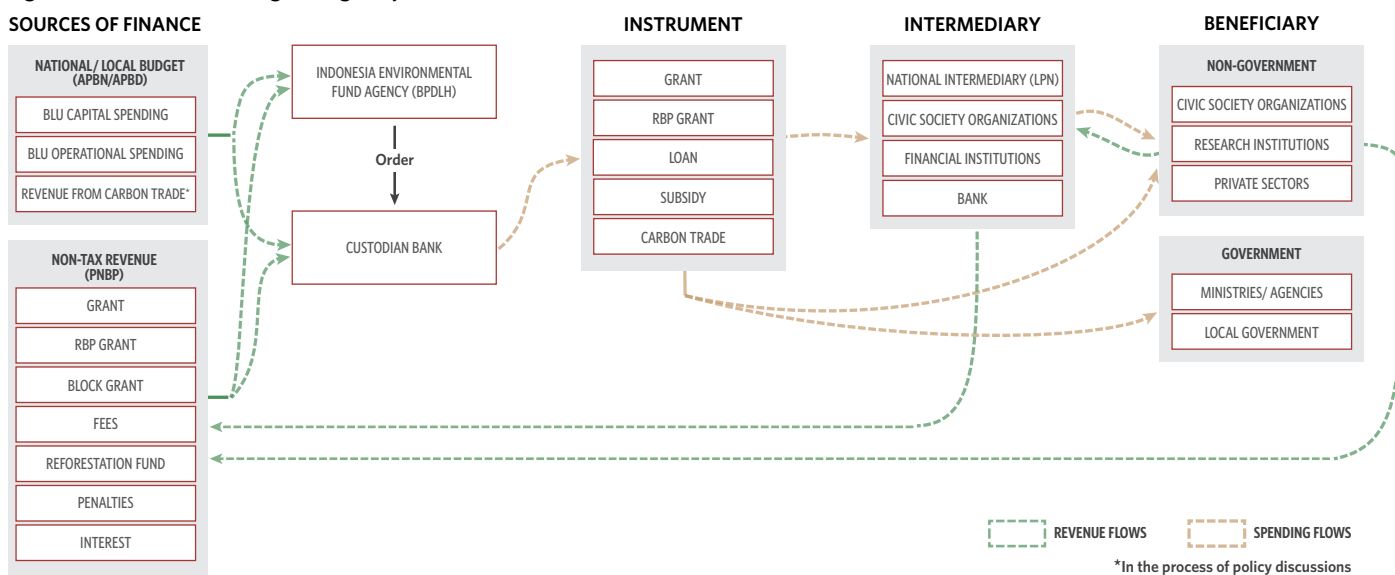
SOURCES OF FINANCE

NATIONAL/ LOCAL BUDGET (APBN/APBD)

BLU CAPITAL SPENDING

BLU OPERATIONAL SPENDING

REVENUE FROM CARBON TRADE*

NON-TAX REVENUE (PNBP)

GRANT

RBP GRANT

BLOCK GRANT

FEES

REFORESTATION FUND

PENALTIES

INTEREST

INDONESIA ENVIRONMENTAL FUND AGENCY (BPDLH)

Order

CUSTODIAN BANK

INSTRUMENT

GRANT

RBP GRANT

LOAN

SUBSIDY

CARBON TRADE

INTERMEDIARY

NATIONAL INTERMEDIARY (LPN)

CIVIC SOCIETY ORGANIZATIONS

FINANCIAL INSTITUTIONS

BANK

BENEFICIARY

NON-GOVERNMENT

CIVIC SOCIETY ORGANIZATIONS

RESEARCH INSTITUTIONS

PRIVATE SECTORS

GOVERNMENT

MINISTRIES/ AGENCIES

LOCAL GOVERNMENT

REVENUE FLOWS

SPENDING FLOWS

*In the process of policy discussions